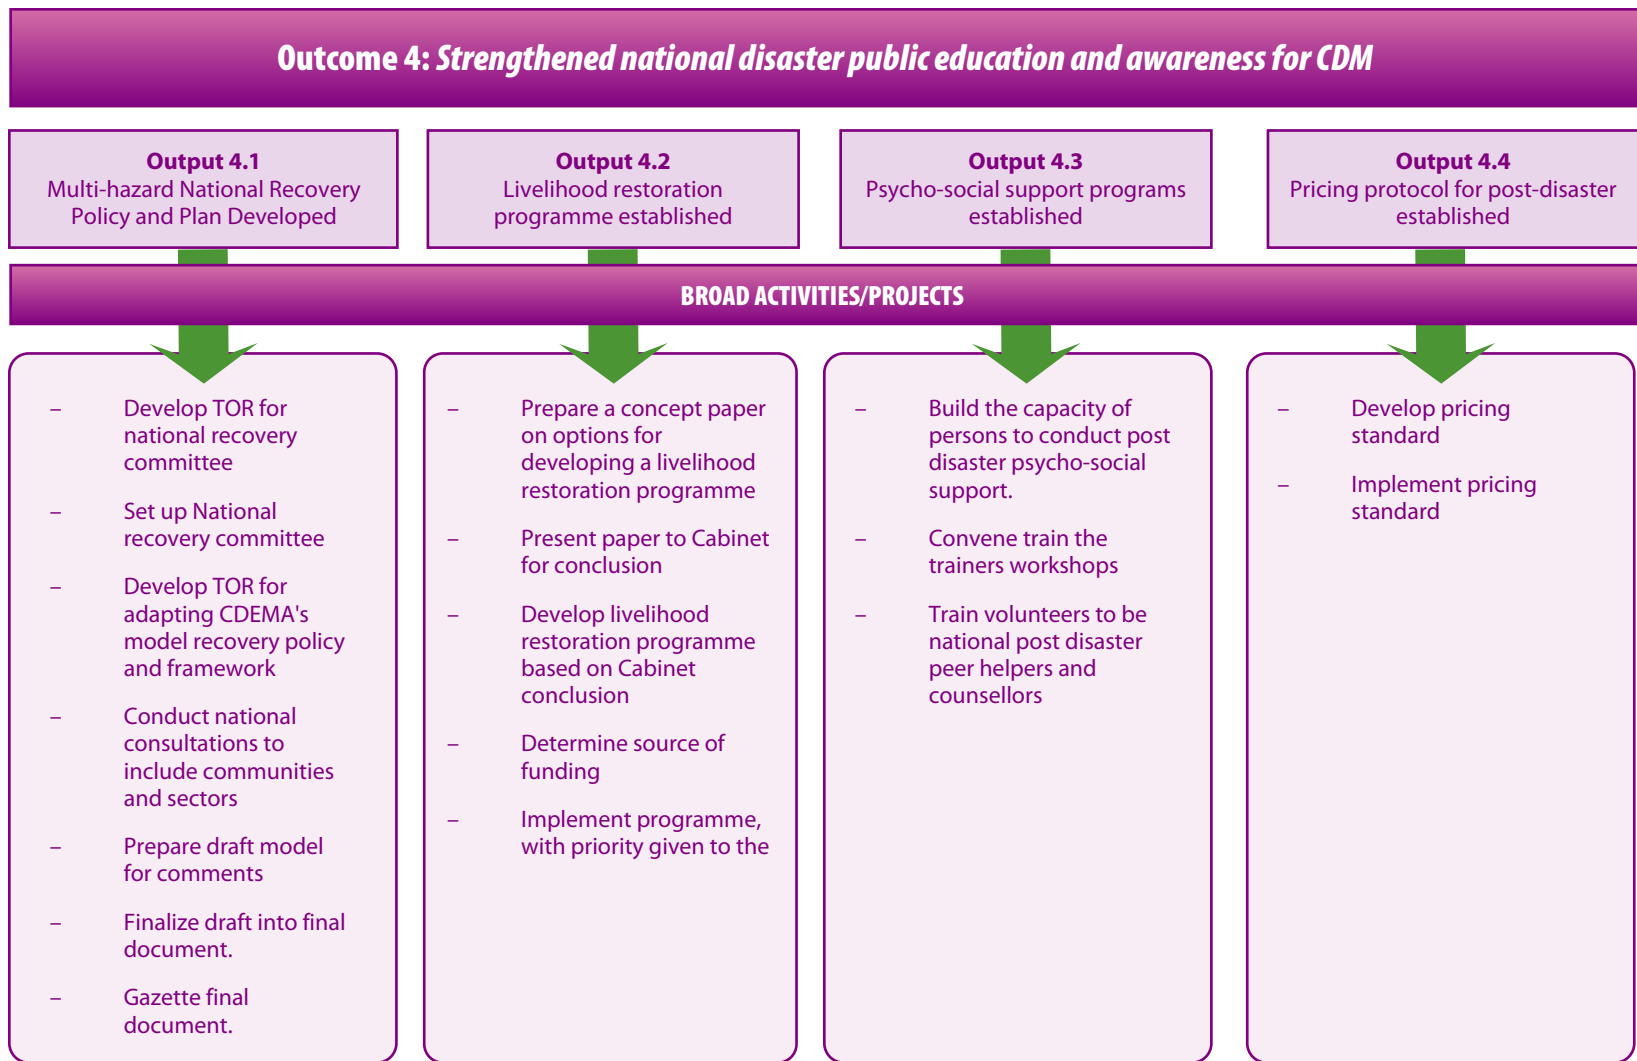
**Outcome 4: *Strengthened national disaster public education and awareness for CDM***

**Output 4.1**
Multi-hazard National Recovery Policy and Plan Developed

**Output 4.2**
Livelihood restoration programme established

**Output 4.3**
Psycho-social support programs established

**Output 4.4**
Pricing protocol for post-disaster established

**BROAD ACTIVITIES/PROJECTS**

– Develop TOR for national recovery committee

– Set up National recovery committee

– Develop TOR for adapting CDEMA's model recovery policy and framework

– Conduct national consultations to include communities and sectors

– Prepare draft model for comments

– Finalize draft into final document.

– Gazette final document.

– Prepare a concept paper on options for developing a livelihood restoration programme

– Present paper to Cabinet for conclusion

– Develop livelihood restoration programme based on Cabinet conclusion

– Determine source of funding

– Implement programme, with priority given to the

– Build the capacity of persons to conduct post disaster psycho-social support.

– Convene train the trainers workshops

– Train volunteers to be national post disaster peer helpers and counsellors

– Develop pricing standard

– Implement pricing standard